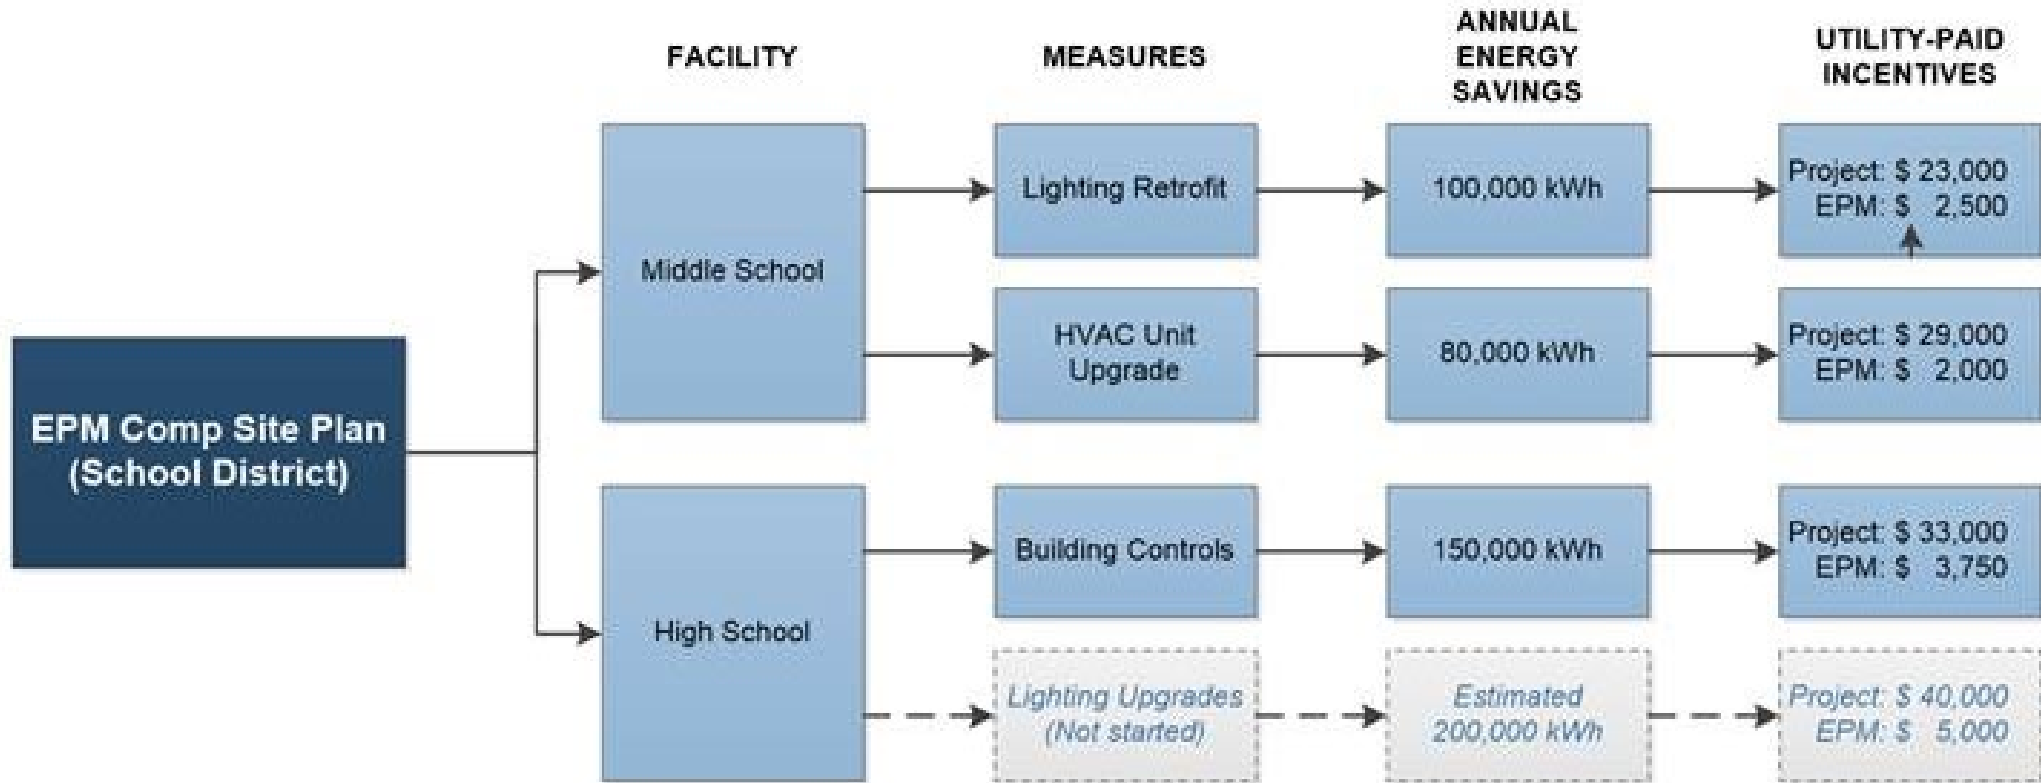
FACILITY

MEASURES

ANNUAL ENERGY SAVINGS

UTILITY-PAID INCENTIVES

EPM Comp Site Plan (School District)

Middle School

Lighting Retrofit

100,000 kWh

Project: \$ 23,000
EPM: \$ 2,500

HVAC Unit Upgrade

80,000 kWh

Project: \$ 29,000
EPM: \$ 2,000

High School

Building Controls

150,000 kWh

Project: \$ 33,000
EPM: \$ 3,750

Lighting Upgrades (Not started)

Estimated 200,000 kWh

Project: \$ 40,000
EPM: \$ 5,000